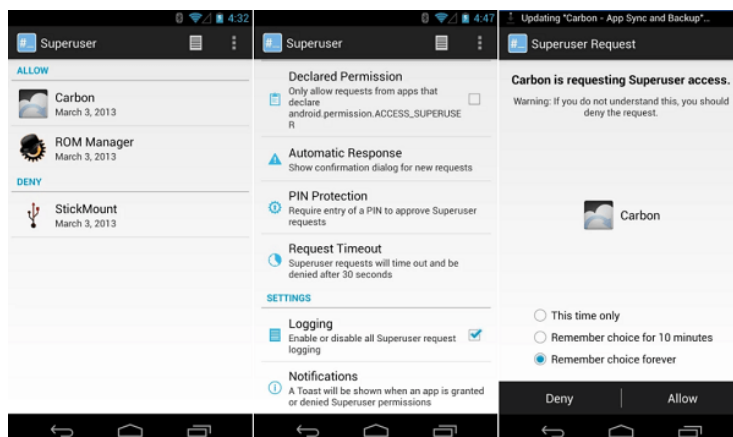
4:32

Superuser

ALLOW

Carbon
March 3, 2013

ROM Manager
March 3, 2013

DENY

StickMount
March 3, 2013

4:47

Superuser

Declared Permission
Only allow requests from apps that declare android.permission.ACCESS_SUPERUSER

Automatic Response
Show confirmation dialog for new requests

PIN Protection
Require entry of a PIN to approve Superuser requests

Request Timeout
Superuser requests will time out and be denied after 30 seconds

SETTINGS

Logging
Enable or disable all Superuser request logging

Notifications
A Toast will be shown when an app is granted or denied Superuser permissions

Updating "Carbon - App Sync and Backup"...

Superuser Request

Carbon is requesting Superuser access.

Warning: If you do not understand this, you should deny the request.

Carbon

This time only

Remember choice for 10 minutes

Remember choice forever

Deny

Allow